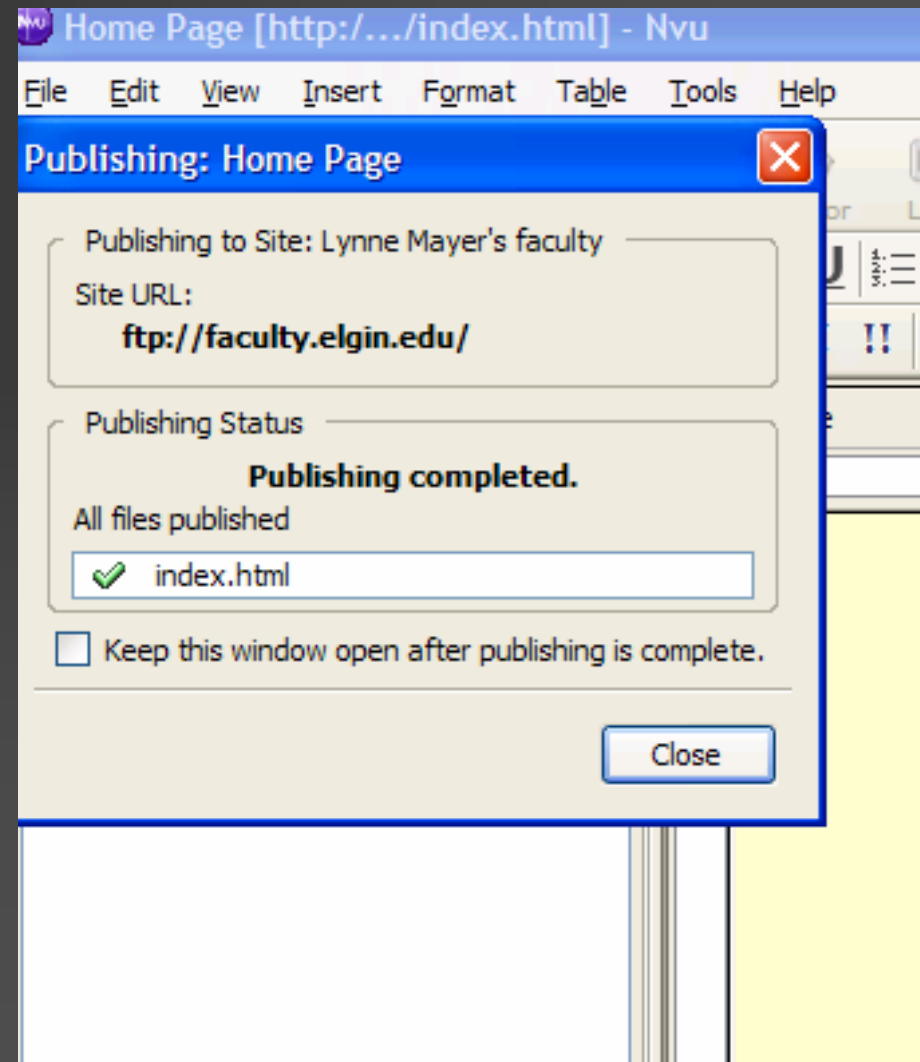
Home Page [http:/…/index.html] - Nvu

File Edit View Insert Format Table Tools Help

Publishing: Home Page

Publishing to Site: Lynne Mayer's faculty

Site URL:

ftp://faculty.elgin.edu/

Publishing Status

Publishing completed.

All files published

index.html

Keep this window open after publishing is complete.

Close